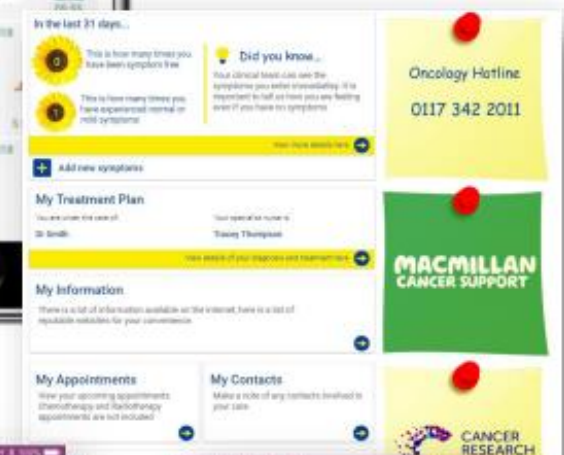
In the last 31 days...

0 This is how many times you have been symptom free

1 This is how many times you have experienced normal or mild symptoms

Did you know...

Your clinical team can see the symptoms you enter immediately. It is important to tell us how you are feeling even if you have no symptoms

View more details here

Add new symptoms

My Treatment Plan

You are under the care of: Dr Smith

Your specialist nurse is: Tracey Thompson

View details of your diagnosis and treatment here

My Information

There is a lot of information available on the internet, here is a list of reputable websites for your convenience.

My Appointments

View your upcoming appointments. Chemotherapy and Radiotherapy appointments are not included

My Contacts

Make a note of any contacts involved in your care

Oncology Hotline

0117 342 2011

MACMILLAN CANCER SUPPORT

CANCER RESEARCH